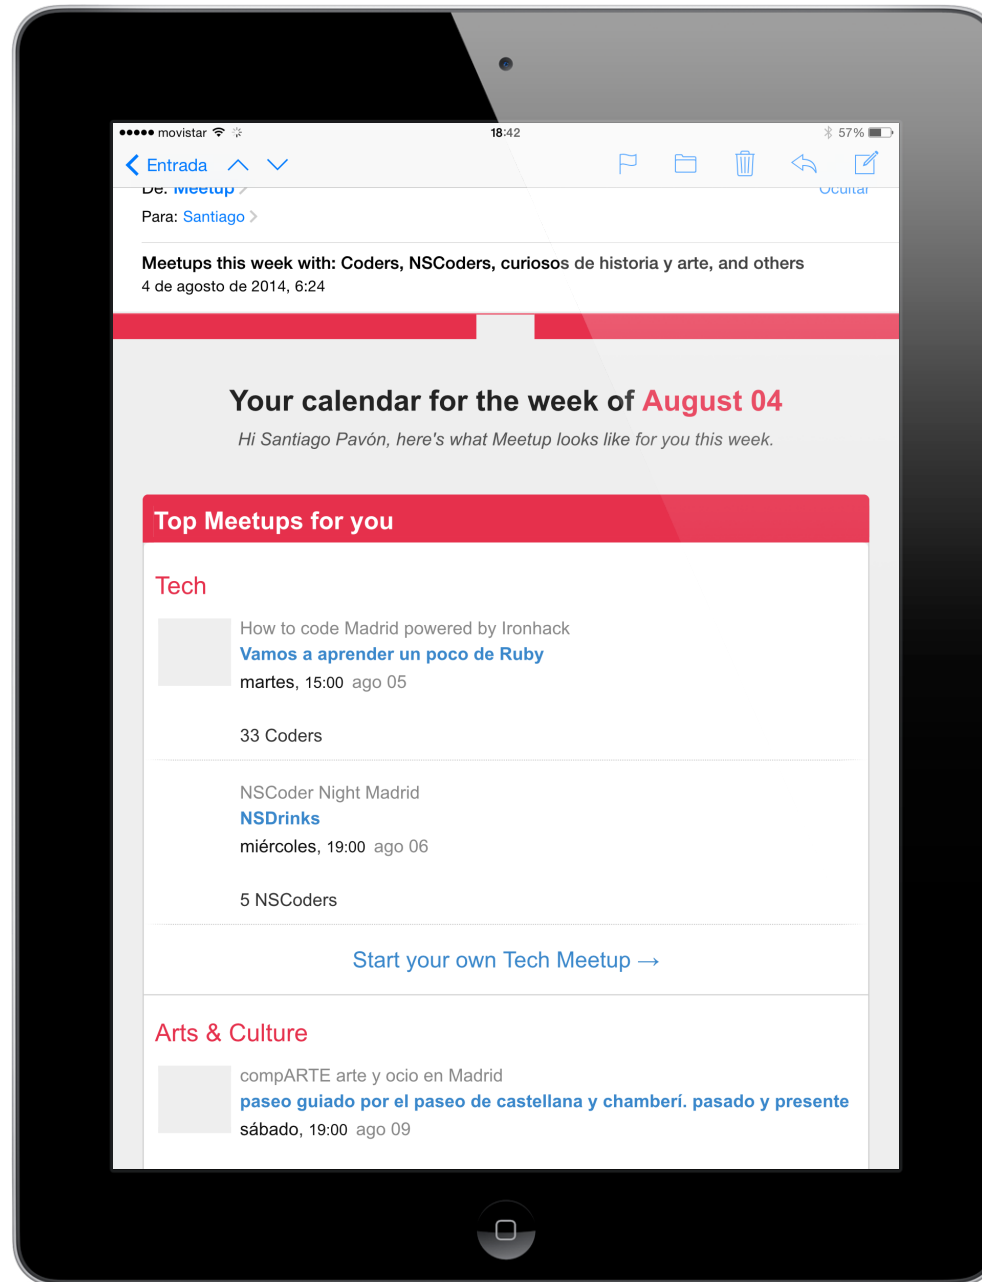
●●●●● movistar 18:42 57%

Entrada

De: Meetup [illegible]

Para: Santiago

Meetups this week with: Coders, NSCoders, curiosos de historia y arte, and others
4 de agosto de 2014, 6:24

Your calendar for the week of August 04

Hi Santiago Pavón, here's what Meetup looks like for you this week.

Top Meetups for you

Tech

How to code Madrid powered by Ironhack
Vamos a aprender un poco de Ruby
martes, 15:00 ago 05

33 Coders

NSCoder Night Madrid
NSDrinks
miércoles, 19:00 ago 06

5 NSCoders

Start your own Tech Meetup →

Arts & Culture

compARTE arte y ocio en Madrid
paseo guiado por el paseo de castellana y chamberí. pasado y presente
sábado, 19:00 ago 09